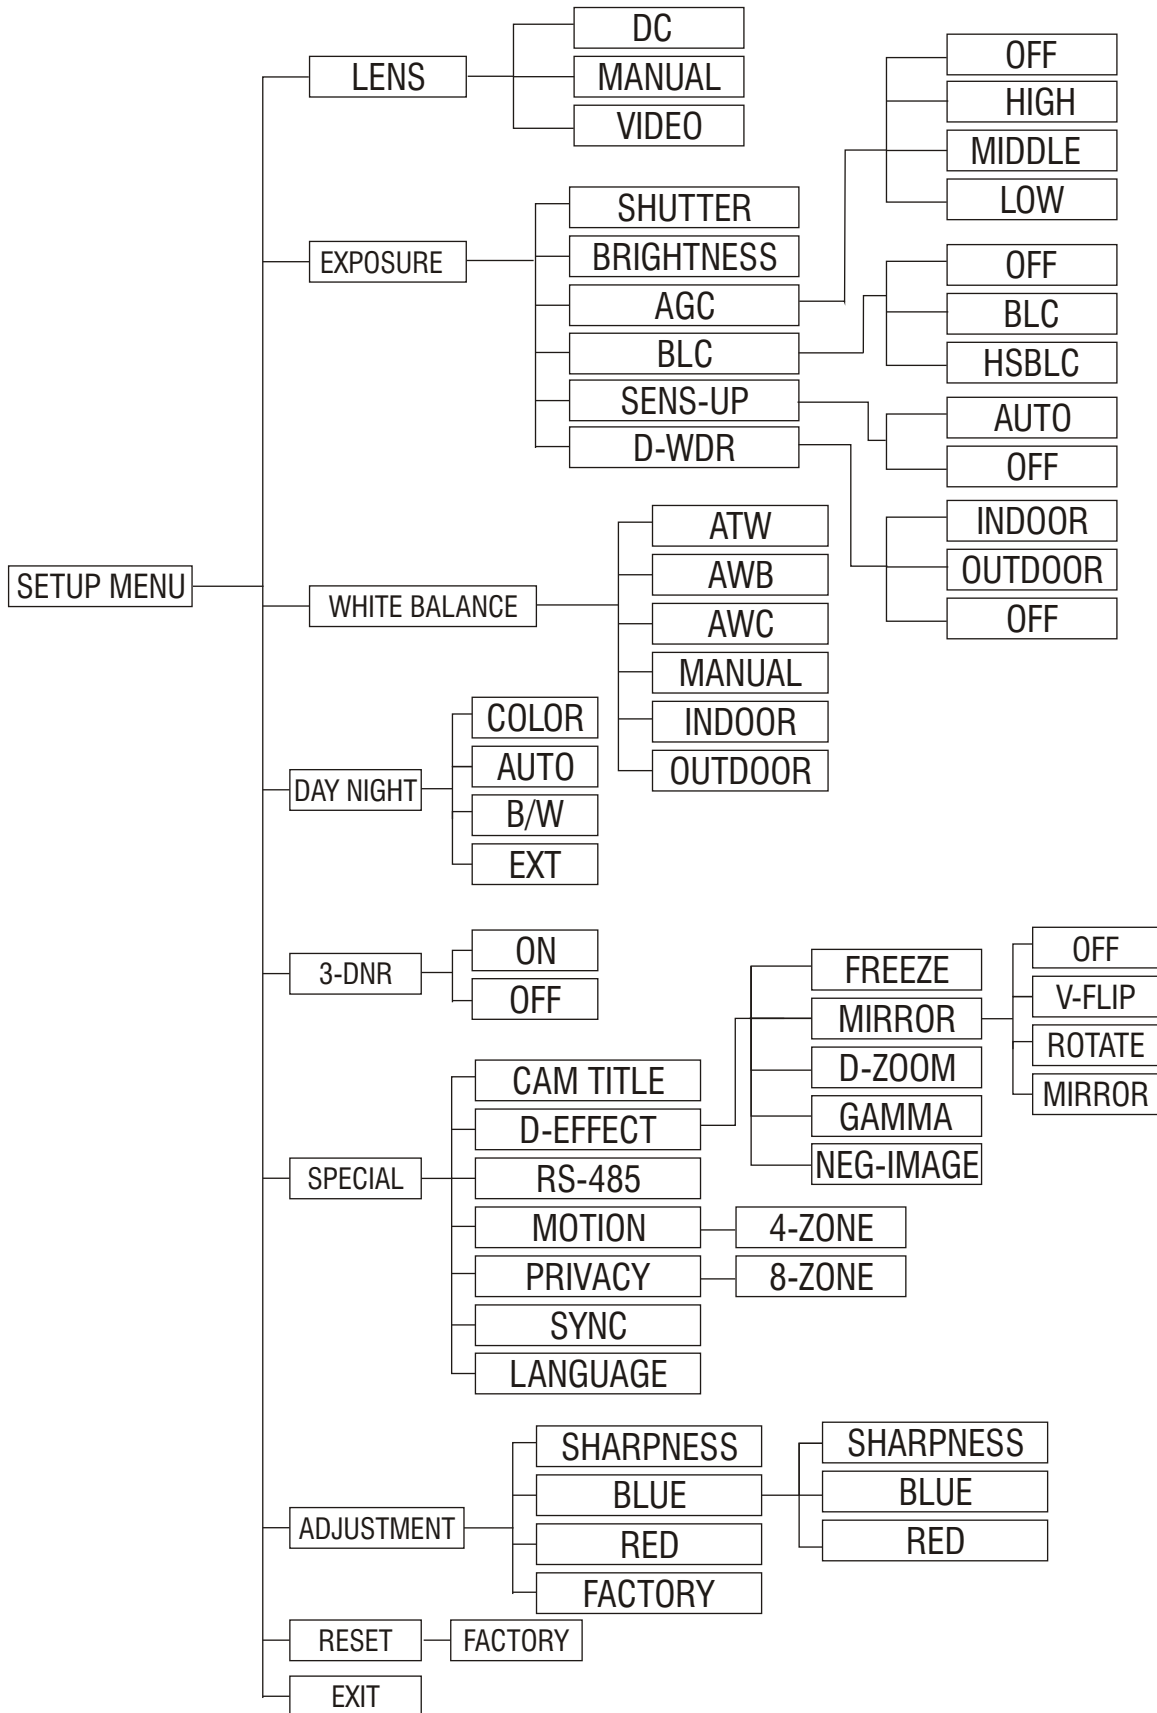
SETUP MENU

LENS
DC
MANUAL
VIDEO

EXPOSURE
SHUTTER
BRIGHTNESS
AGC
OFF
HIGH
MIDDLE
LOW
BLC
OFF
BLC
HSBLC
SENS-UP
AUTO
OFF
D-WDR
INDOOR
OUTDOOR
OFF

WHITE BALANCE
ATW
AWB
AWC
MANUAL
INDOOR
OUTDOOR

DAY NIGHT
COLOR
AUTO
B/W
EXT

3-DNR
ON
OFF

SPECIAL
CAM TITLE
D-EFFECT
FREEZE
MIRROR
OFF
V-FLIP
ROTATE
MIRROR
D-ZOOM
GAMMA
NEG-IMAGE
RS-485
MOTION
4-ZONE
PRIVACY
8-ZONE
SYNC
LANGUAGE

ADJUSTMENT
SHARPNESS
BLUE
SHARPNESS
BLUE
RED
RED
FACTORY

RESET
FACTORY

EXIT